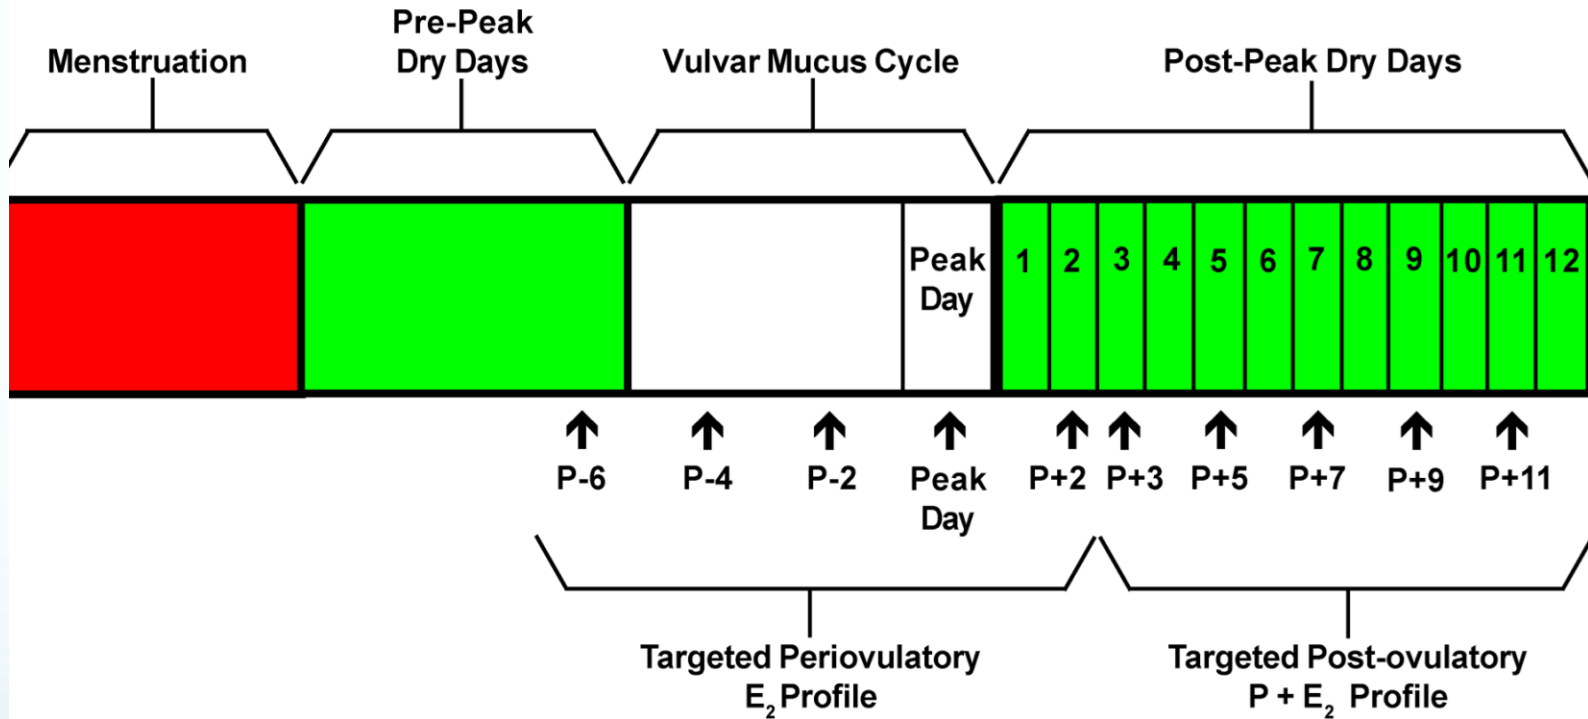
Menstruation

Pre-Peak Dry Days

Vulvar Mucus Cycle

Post-Peak Dry Days

Peak Day

1 2 3 4 5 6 7 8 9 10 11 12

P-6 P-4 P-2 Peak Day P+2 P+3 P+5 P+7 P+9 P+11

Targeted Periovulatory $E_2$ Profile

Targeted Post-ovulatory P + $E_2$ Profile